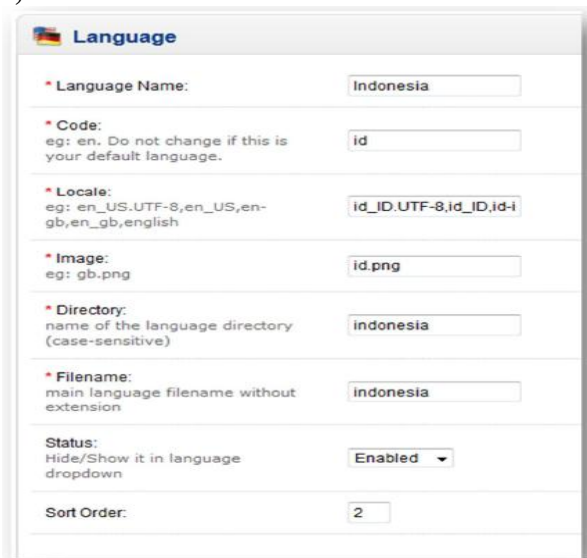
Language

| | |
|---|---|
| * Language Name: | Indonesia |
| * Code: eg: en. Do not change if this is your default language. | id |
| * Locale: eg: en_US.UTF-8,en_US,en-gb,en_gb,english | id_ID.UTF-8,id_ID,id-i |
| * Image: eg: gb.png | id.png |
| * Directory: name of the language directory (case-sensitive) | indonesia |
| * Filename: main language filename without extension | indonesia |
| Status: Hide/Show it in language dropdown | Enabled |
| Sort Order: | 2 |